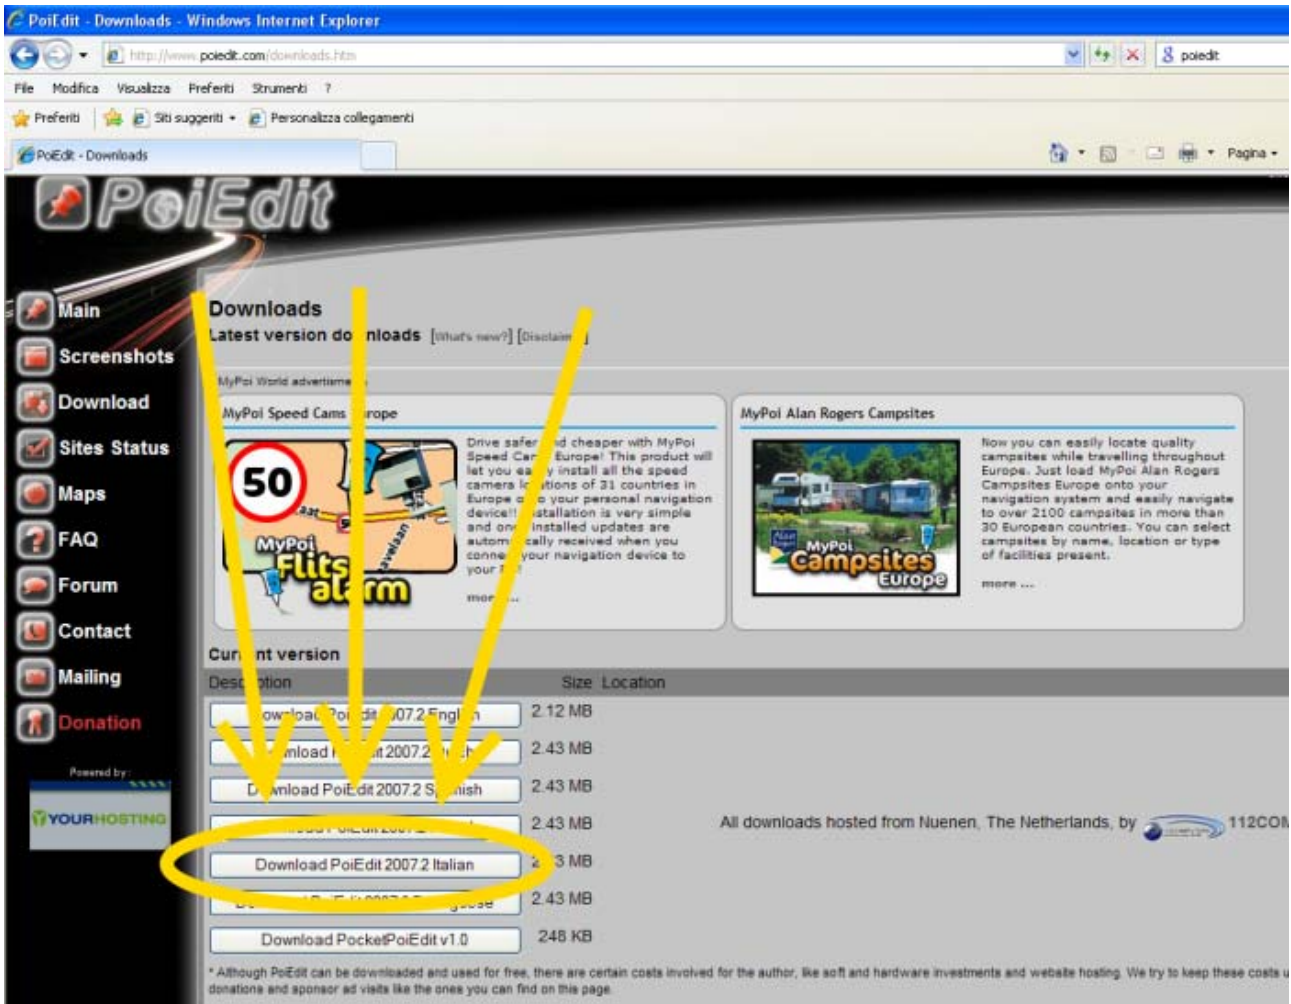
PoiEdit - Downloads - Windows Internet Explorer

http://www.poiedit.com/downloads.htm

poiedit

File Modifica Visualizza Preferiti Strumenti ?

Preferiti | Siti suggeriti | Personalizza collegamenti

PoiEdit - Downloads

Pagina

PoiEdit

Main
Screenshots
Download
Sites Status
Maps
FAQ
Forum
Contact
Mailing
Donation

Powered by:
YOURHOSTING

Downloads
Latest version do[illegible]nloads [What's new?] [Disclaim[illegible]]

MyPoi World advertisme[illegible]

MyPoi Speed Cams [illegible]rope

50
MyPoi Flits alarm

Drive safer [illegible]d cheaper with MyPoi Speed Car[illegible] Europe! This product will let you ea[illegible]y install all the speed camera lo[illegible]tions of 31 countries in Europe o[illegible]o your personal navigation device!! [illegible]stallation is very simple and on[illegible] installed updates are autom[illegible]cally received when you conne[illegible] your navigation device to your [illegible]

mor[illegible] ...

MyPoi Alan Rogers Campsites

MyPoi Campsites Europe

Now you can easily locate quality campsites while travelling throughout Europe. Just load MyPoi Alan Rogers Campsites Europe onto your navigation system and easily navigate to over 2100 campsites in more than 30 European countries. You can select campsites by name, location or type of facilities present.

more ...

Cur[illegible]nt version

| Desc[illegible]ption | Size | Location |
|---|---|---|
| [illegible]ownload Poi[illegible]dit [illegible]07.2 Engl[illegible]h | 2.12 MB | |
| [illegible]nload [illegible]t 2007.2 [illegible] | 2.43 MB | |
| D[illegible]nload PoiEdit 2007.2 S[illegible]nish | 2.43 MB | |
| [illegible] | 2.43 MB | All downloads hosted from Nuenen, The Netherlands, by 112COM |
| Download PoiEdit 2007.2 Italian | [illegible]3 MB | |
| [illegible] | 2.43 MB | |
| Download PocketPoiEdit v1.0 | 248 KB | |

* Although PoiEdit can be downloaded and used for free, there are certain costs involved for the author, like soft and hardware investments and website hosting. We try to keep these costs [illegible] donations and sponsor ad visits like the ones you can find on this page.